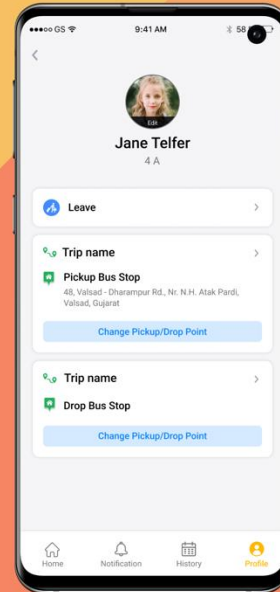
●●●○○ GS
9:41 AM
58

Edit
Jane Telfer
4 A

Leave

Trip name

Pickup Bus Stop
48, Valsad - Dharampur Rd., Nr. N.H. Atak Pardi, Valsad, Gujarat

Change Pickup/Drop Point

Trip name

Drop Bus Stop

Change Pickup/Drop Point

Home
Notification
History
Profile